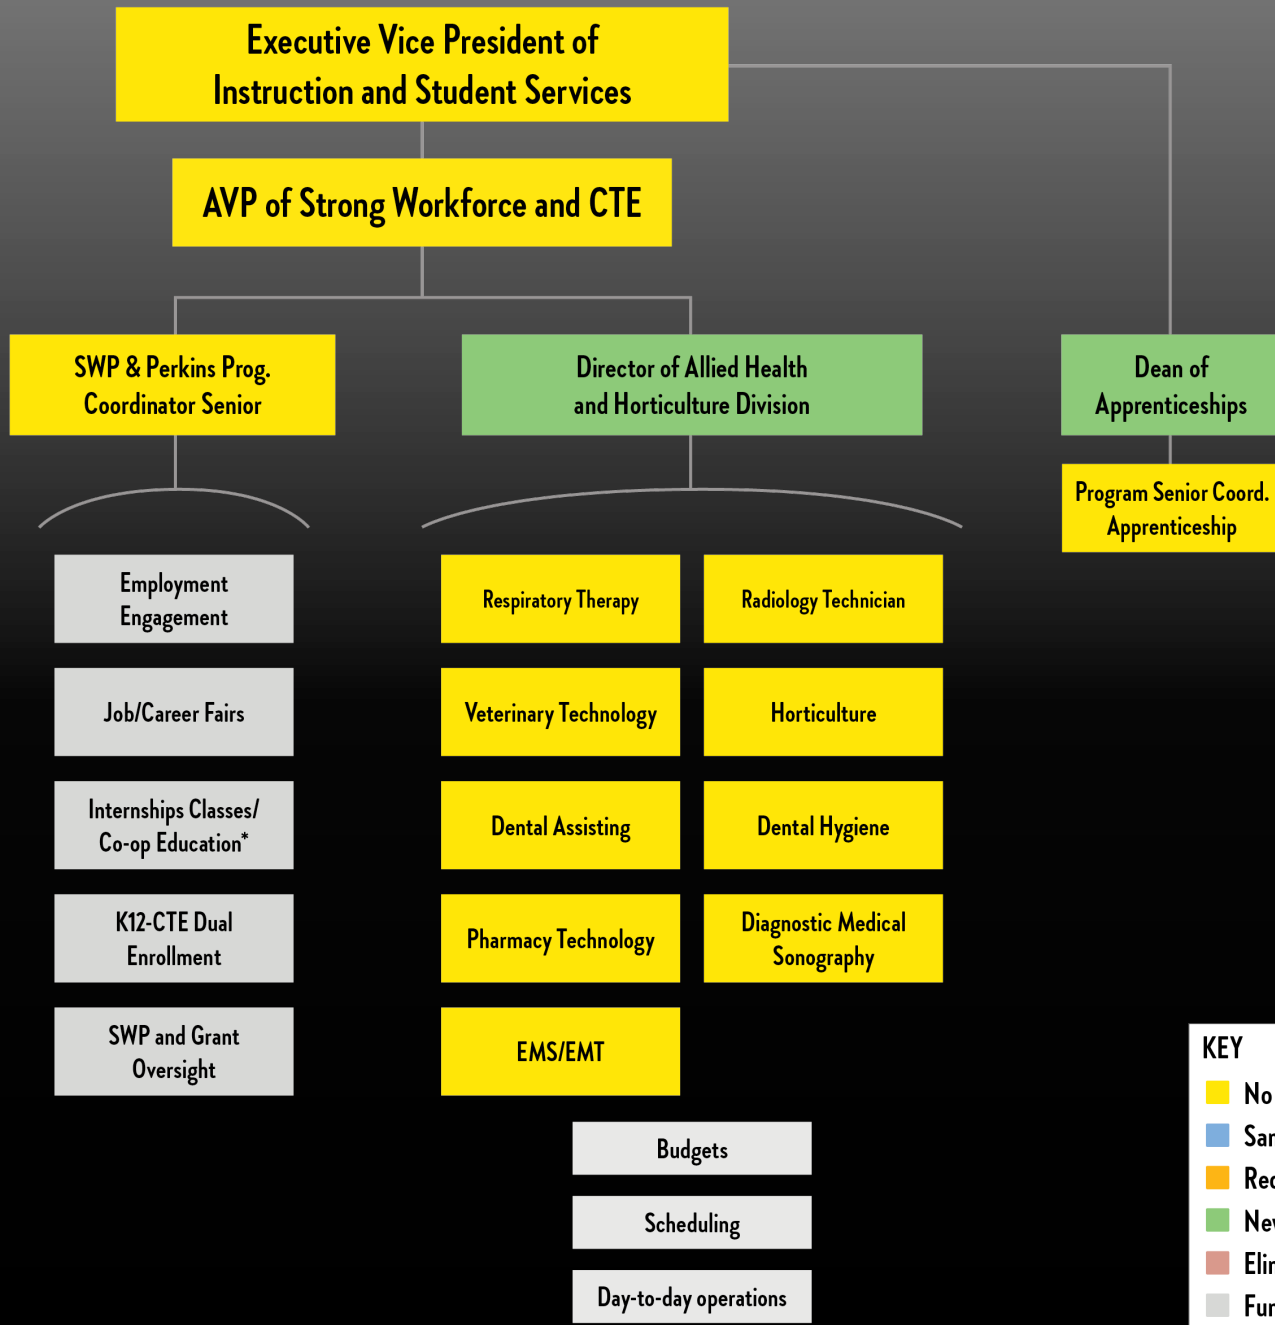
Executive Vice President of Instruction and Student Services

AVP of Strong Workforce and CTE

SWP & Perkins Prog. Coordinator Senior

Director of Allied Health and Horticulture Division

Dean of Apprenticeships

Program Senior Coord. Apprenticeship

Employment Engagement

Job/Career Fairs

Internships Classes/ Co-op Education*

K12-CTE Dual Enrollment

SWP and Grant Oversight

Respiratory Therapy

Radiology Technician

Veterinary Technology

Horticulture

Dental Assisting

Dental Hygiene

Pharmacy Technology

Diagnostic Medical Sonography

EMS/EMT

Budgets

Scheduling

Day-to-day operations

KEY
No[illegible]
Sa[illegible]
Re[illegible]
Ne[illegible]
Eli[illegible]
Fu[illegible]